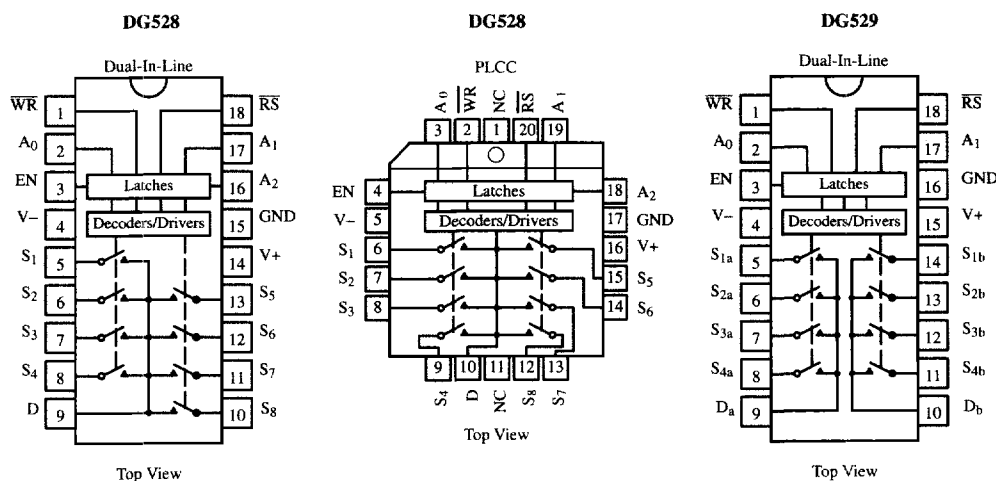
DG528

Dual-In-Line

$\overline{WR}$ 1
$A_0$ 2
EN 3
V– 4
$S_1$ 5
$S_2$ 6
$S_3$ 7
$S_4$ 8
D 9

18 $\overline{RS}$
17 $A_1$
16 $A_2$
15 GND
14 V+
13 $S_5$
12 $S_6$
11 $S_7$
10 $S_8$

Latches
Decoders/Drivers

Top View

DG528

PLCC

$A_0$ 3
$\overline{WR}$ 2
NC 1
$\overline{RS}$ 20
$A_1$ 19

EN 4
V– 5
$S_1$ 6
$S_2$ 7
$S_3$ 8

18 $A_2$
17 GND
16 V+
15 $S_5$
14 $S_6$

Latches
Decoders/Drivers

9 $S_4$
10 D
11 NC
12 $S_8$
13 $S_7$

Top View

DG529

Dual-In-Line

$\overline{WR}$ 1
$A_0$ 2
EN 3
V– 4
$S_{1a}$ 5
$S_{2a}$ 6
$S_{3a}$ 7
$S_{4a}$ 8
$D_a$ 9

18 $\overline{RS}$
17 $A_1$
16 GND
15 V+
14 $S_{1b}$
13 $S_{2b}$
12 $S_{3b}$
11 $S_{4b}$
10 $D_b$

Latches
Decoders/Drivers

Top View